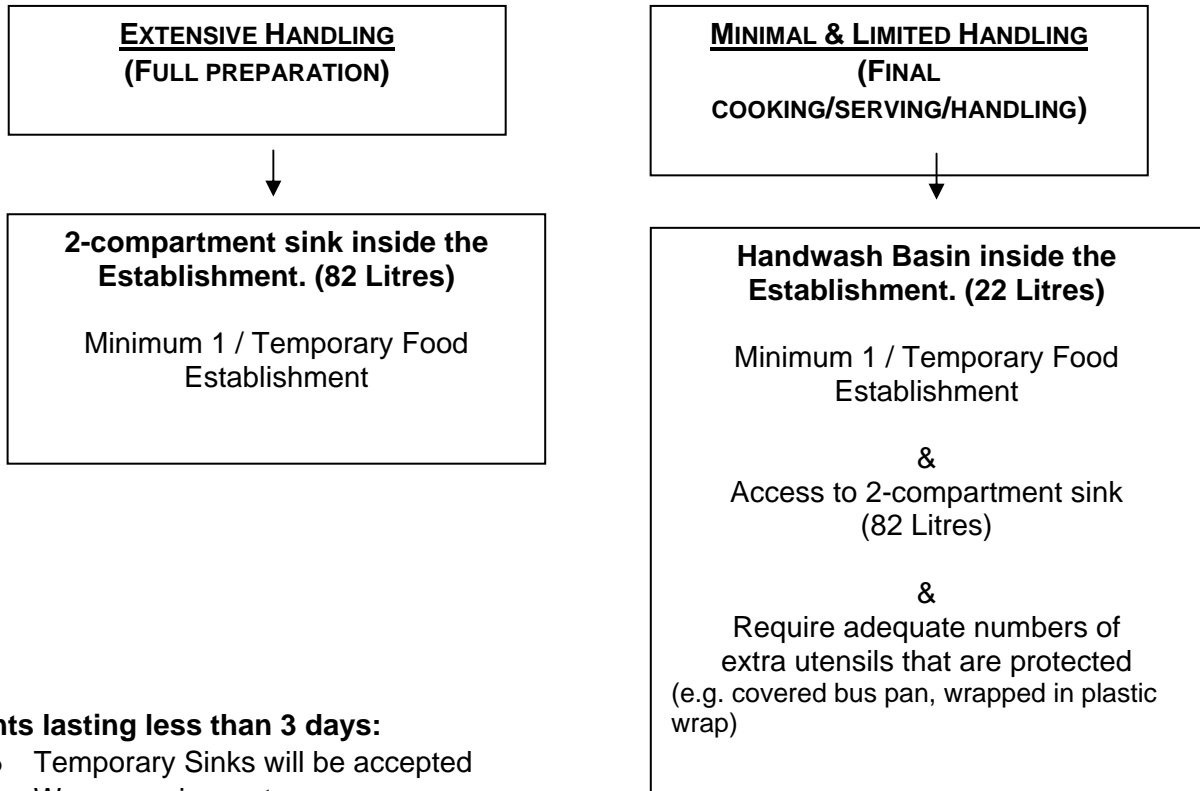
EXTENSIVE HANDLING
(FULL PREPARATION)

2-compartment sink inside the Establishment. (82 Litres)

Minimum 1 / Temporary Food Establishment

MINIMAL & LIMITED HANDLING
(FINAL COOKING/SERVING/HANDLING)

Handwash Basin inside the Establishment. (22 Litres)

Minimum 1 / Temporary Food Establishment

&
Access to 2-compartment sink (82 Litres)

&
Require adequate numbers of extra utensils that are protected
(e.g. covered bus pan, wrapped in plastic wrap)

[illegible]nts lasting less than 3 days:
Temporary Sinks will be accepted
W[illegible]